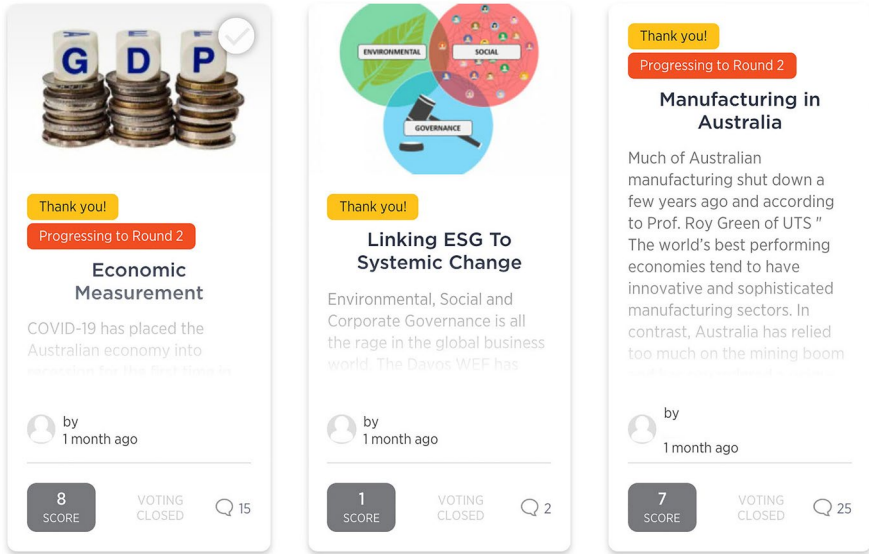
G D P

Thank you!

Progressing to Round 2

Economic Measurement

COVID-19 has placed the Australian economy into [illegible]

by
1 month ago

8
SCORE

VOTING CLOSED

15

ENVIRONMENTAL

SOCIAL

GOVERNANCE

Thank you!

Linking ESG To Systemic Change

Environmental, Social and Corporate Governance is all the rage in the global business world. The Davos WEF has

by
1 month ago

1
SCORE

VOTING CLOSED

2

Thank you!

Progressing to Round 2

Manufacturing in Australia

Much of Australian manufacturing shut down a few years ago and according to Prof. Roy Green of UTS " The world's best performing economies tend to have innovative and sophisticated manufacturing sectors. In contrast, Australia has relied too much on the mining boom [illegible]

by
1 month ago

7
SCORE

VOTING CLOSED

25